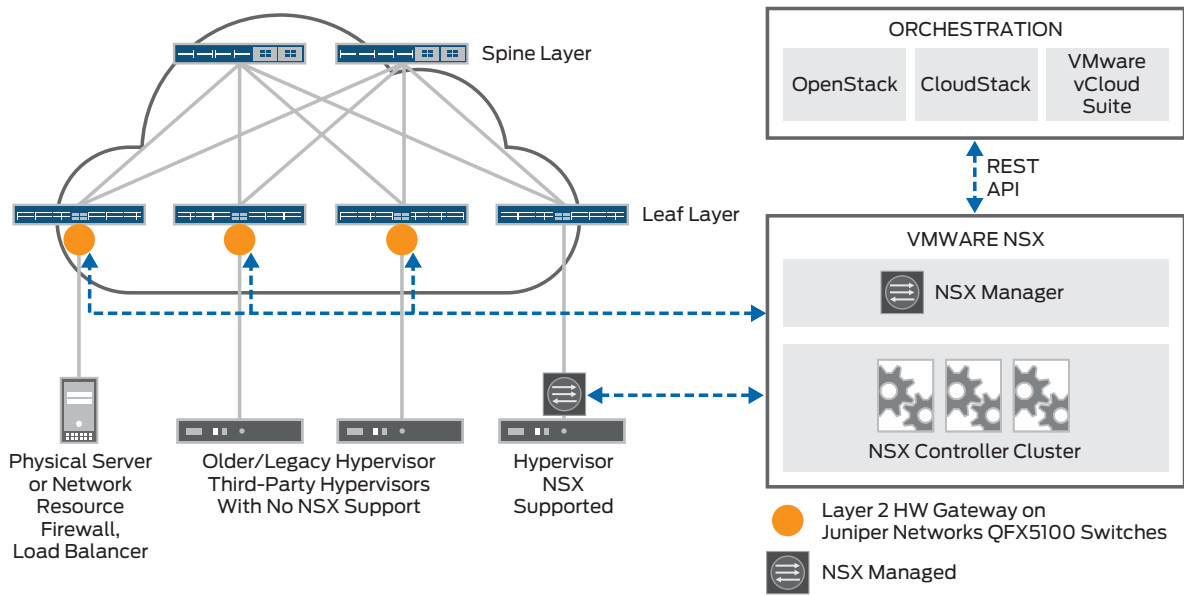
Spine Layer

Leaf Layer

ORCHESTRATION

OpenStack

CloudStack

VMware vCloud Suite

REST API

VMWARE NSX

NSX Manager

NSX Controller Cluster

Physical Server or Network Resource Firewall, Load Balancer

Older/Legacy Hypervisor Third-Party Hypervisors With No NSX Support

Hypervisor NSX Supported

Layer 2 HW Gateway on Juniper Networks QFX5100 Switches

NSX Managed